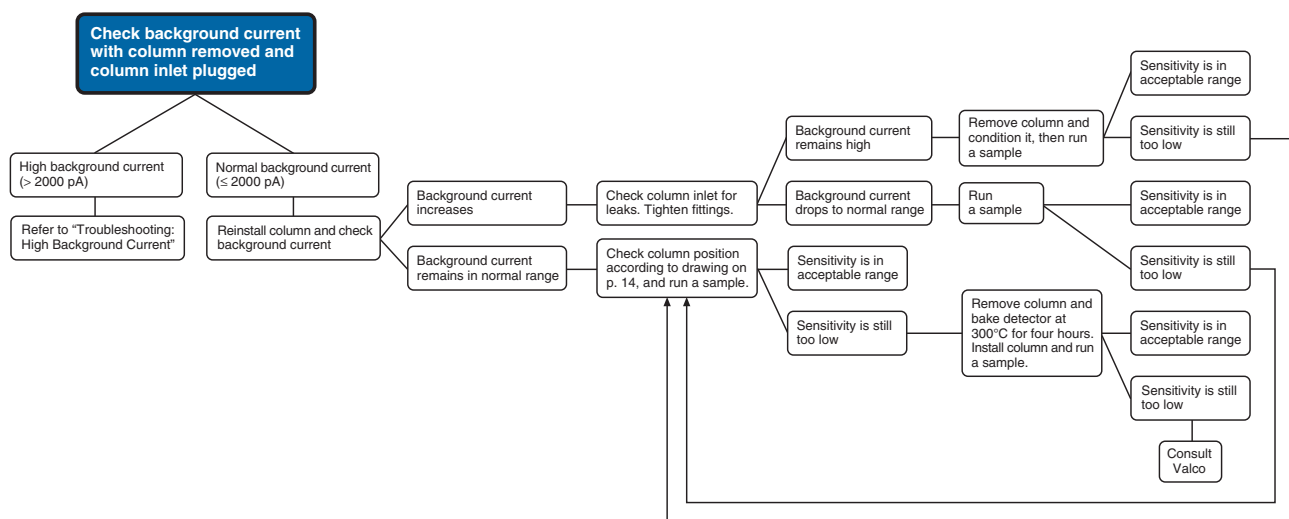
Check background current with column removed and column inlet plugged

High background current (> 2000 pA)

Refer to "Troubleshooting: High Background Current"

Normal background current (≤ 2000 pA)

Reinstall column and check background current

Background current increases

Check column inlet for leaks. Tighten fittings.

Background current remains high

Remove column and condition it, then run a sample

Sensitivity is in acceptable range

Sensitivity is still too low

Background current drops to normal range

Run a sample

Sensitivity is in acceptable range

Sensitivity is still too low

Background current remains in normal range

Check column position according to drawing on p. 14, and run a sample.

Sensitivity is in acceptable range

Sensitivity is still too low

Remove column and bake detector at 300°C for four hours. Install column and run a sample.

Sensitivity is in acceptable range

Sensitivity is still too low

Consult Valco